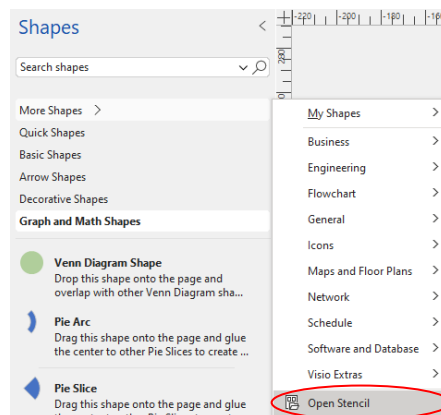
Shapes

Search shapes

More Shapes >
Quick Shapes
Basic Shapes
Arrow Shapes
Decorative Shapes
Graph and Math Shapes

Venn Diagram Shape
Drop this shape onto the page and overlap with other Venn Diagram sha...

Pie Arc
Drag this shape onto the page and glue the center to other Pie Slices to create ...

Pie Slice
Drag this shape onto the page and glue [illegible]

220 200 180 160

My Shapes >
Business >
Engineering >
Flowchart >
General >
Icons >
Maps and Floor Plans >
Network >
Schedule >
Software and Database >
Visio Extras >
Open Stencil